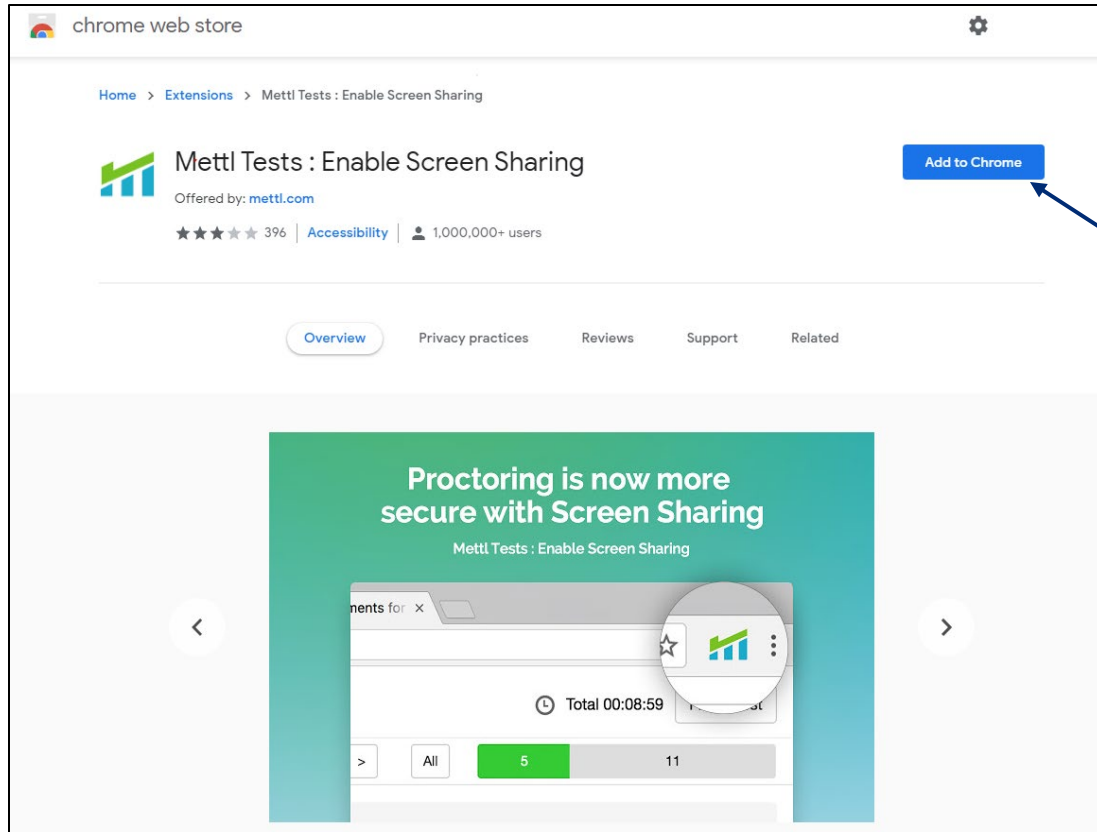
chrome web store

Home > Extensions > Mettl Tests : Enable Screen Sharing

Mettl Tests : Enable Screen Sharing

Offered by: mettl.com

396 | Accessibility | 1,000,000+ users

Add to Chrome

Overview Privacy practices Reviews Support Related

Proctoring is now more secure with Screen Sharing

Mettl Tests : Enable Screen Sharing

ments for ×

Total 00:08:59

> All 5 11